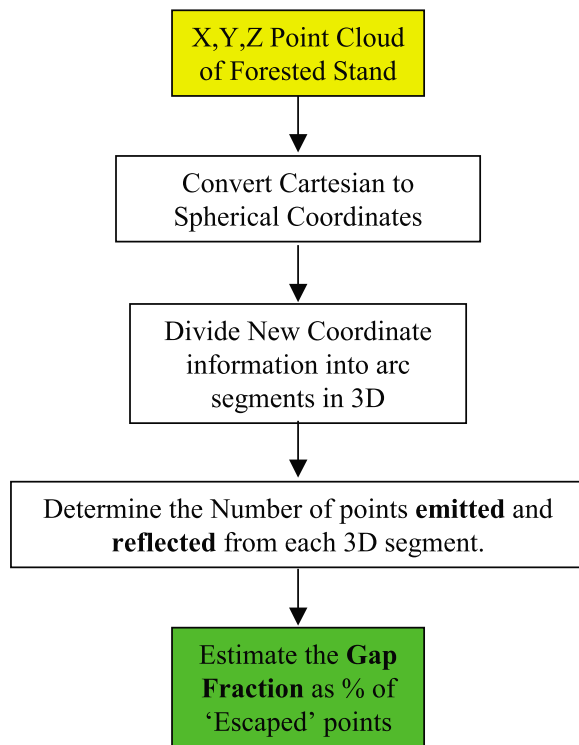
X,Y,Z Point Cloud of Forested Stand

Convert Cartesian to Spherical Coordinates

Divide New Coordinate information into arc segments in 3D

Determine the Number of points **emitted** and **reflected** from each 3D segment.

Estimate the **Gap Fraction** as % of ‘Escaped’ points